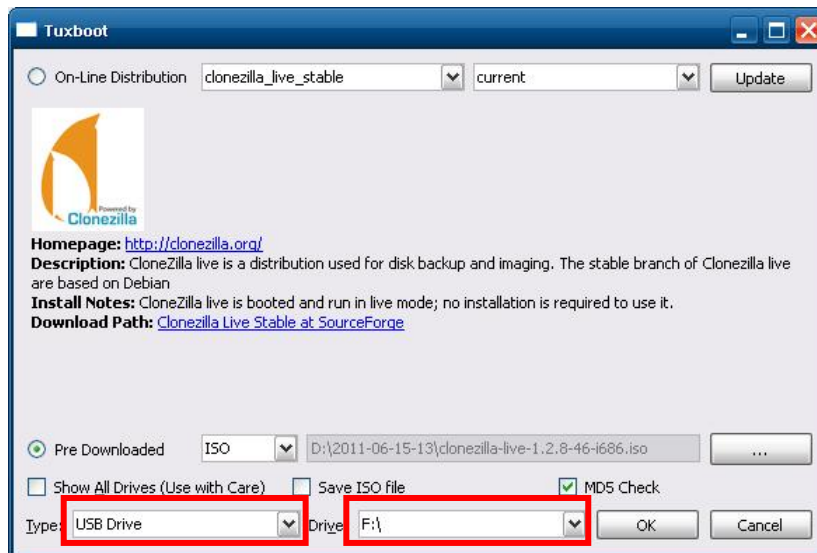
Tuxboot

On-Line Distribution clonezilla_live_stable current Update

Powered by Clonezilla

**Homepage:** http://clonezilla.org/
**Description:** CloneZilla live is a distribution used for disk backup and imaging. The stable branch of Clonezilla live are based on Debian
**Install Notes:** CloneZilla live is booted and run in live mode; no installation is required to use it.
**Download Path:** Clonezilla Live Stable at SourceForge

Pre Downloaded ISO D:\2011-06-15-13\clonezilla-live-1.2.8-46-i686.iso ...

Show All Drives (Use with Care) Save ISO file MD5 Check

Type: USB Drive Drive: F:\ OK Cancel